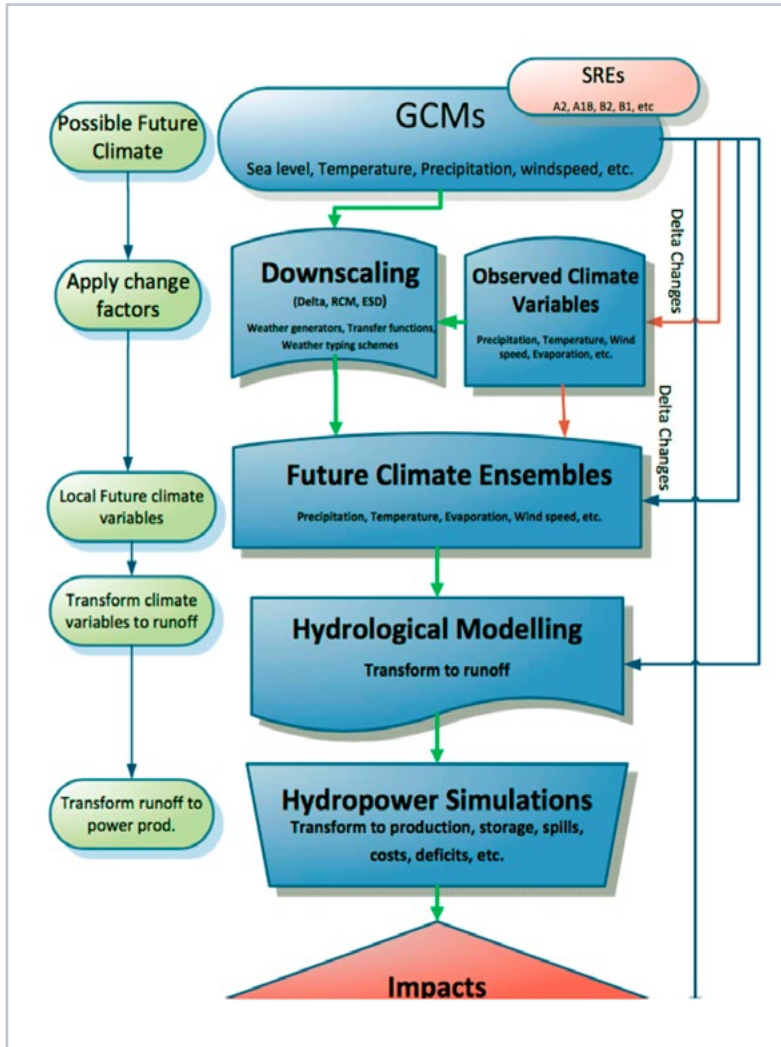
SREs
A2, A1B, B2, B1, etc

Possible Future Climate

GCMs
Sea level, Temperature, Precipitation, windspeed, etc.

Apply change factors

Downscaling
(Delta, RCM, ESD)
Weather generators, Transfer functions, Weather typing schemes

Observed Climate Variables
Precipitation, Temperature, Wind speed, Evaporation, etc.

Delta Changes

Delta Changes

Local Future climate variables

Future Climate Ensembles
Precipitation, Temperature, Evaporation, Wind speed, etc.

Transform climate variables to runoff

Hydrological Modelling
Transform to runoff

Transform runoff to power prod.

Hydropower Simulations
Transform to production, storage, spills, costs, deficits, etc.

Impacts